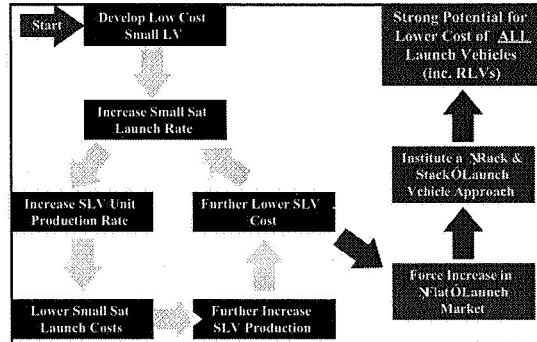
Start

Develop Low Cost Small LV

Increase Small Sat Launch Rate

Increase SLV Unit Production Rate

Further Lower SLV Cost

Lower Small Sat Launch Costs

Further Increase SLV Production

Force Increase in ÑFlatÓ Launch Market

Institute a ÑRack & StackÓ Launch Vehicle Approach

Strong Potential for Lower Cost of ALL Launch Vehicles (inc. RLVs)